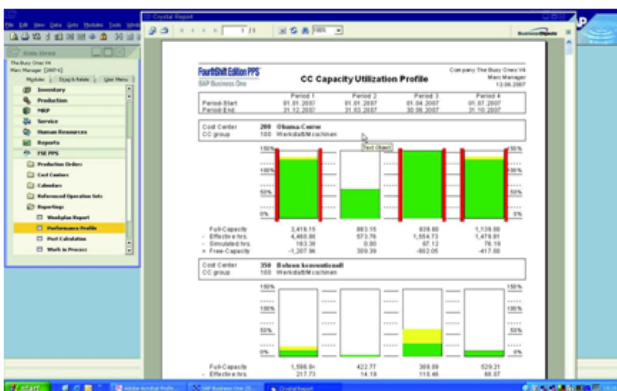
File Edit View Data Goto Modules Tools Window

Crystal Report

1 / 1 100%

Main Menu

The Busy Ones V4
Marc Manager [2007-6]

Modules Drag & Relate User Menu

Inventory
Production
MRP
Service
Human Resources
Reports
FSE PPS
Production Orders
Cost Centers
Calendars
Referenced Operation Sets
Reportings
Workplan Report
Performance Profile
Post Calculation
Work in Process

FourthShift Edition PPS
SAP Business One

CC Capacity Utilization Profile

Company The Busy Ones V4
Marc Manager
13.06.2007

| | Period 1 | Period 2 | Period 3 | Period 4 |
|---|---|---|---|---|
| Period-Start | 01.01.2007 | 01.04.2007 | 01.04.2007 | 01.07.2007 |
| Period-End | 31.12.2007 | 31.03.2007 | 30.06.2007 | 31.10.2007 |

Cost Center 200 Ohuma-Center
CC group 100 Werkstatt/Maschinen

150%
100%
50%
0%

Text Object

| | | | | |
|---|---|---|---|---|
| Full-Capacity | 3,416.15 | 863.15 | 838.80 | 1,139.50 |
| - Effective hrs. | 4,460.80 | 573.76 | 1,554.73 | 1,479.81 |
| - Simulated hrs. | 163.38 | 0.00 | 87.12 | 76.18 |
| = Free-Capacity | -1,207.96 | 309.39 | -802.05 | -417.00 |

Cost Center 350 Bohren konventionell
CC group 100 Werkstatt/Maschinen

150%
100%
50%
0%

| | | | | |
|---|---|---|---|---|
| Full-Capacity | 1,590.0 | 422.77 | 369.59 | 529.21 |
| - Effective hrs. | 217.73 | 14.18 | 118.46 | 85.07 |

start
Adobe Acrobat Profe...
SAP Business One 20...
Crystal Report